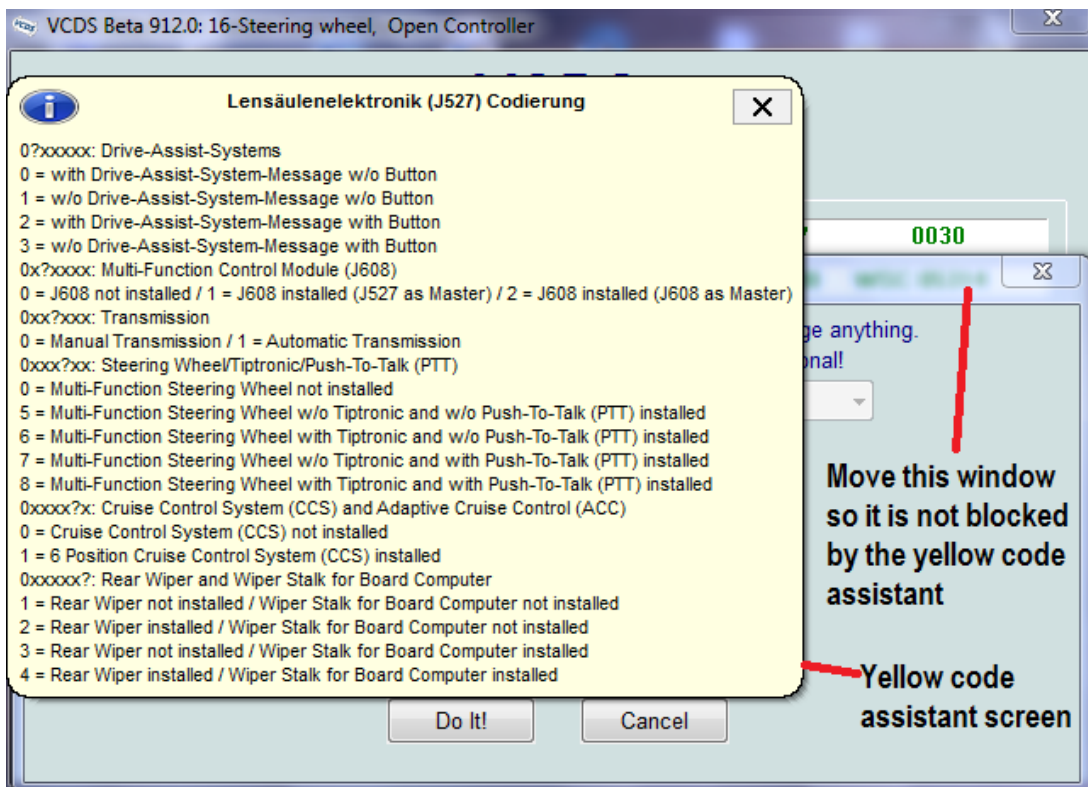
VCDS Beta 912.0: 16-Steering wheel, Open Controller

Lensäulenelektronik (J527) Codierung

0?xxxxx: Drive-Assist-Systems
0 = with Drive-Assist-System-Message w/o Button
1 = w/o Drive-Assist-System-Message w/o Button
2 = with Drive-Assist-System-Message with Button
3 = w/o Drive-Assist-System-Message with Button
0x?xxxx: Multi-Function Control Module (J608)
0 = J608 not installed / 1 = J608 installed (J527 as Master) / 2 = J608 installed (J608 as Master)
0xx?xxx: Transmission
0 = Manual Transmission / 1 = Automatic Transmission
0xxx?xx: Steering Wheel/Tiptronic/Push-To-Talk (PTT)
0 = Multi-Function Steering Wheel not installed
5 = Multi-Function Steering Wheel w/o Tiptronic and w/o Push-To-Talk (PTT) installed
6 = Multi-Function Steering Wheel with Tiptronic and w/o Push-To-Talk (PTT) installed
7 = Multi-Function Steering Wheel w/o Tiptronic and with Push-To-Talk (PTT) installed
8 = Multi-Function Steering Wheel with Tiptronic and with Push-To-Talk (PTT) installed
0xxxx?x: Cruise Control System (CCS) and Adaptive Cruise Control (ACC)
0 = Cruise Control System (CCS) not installed
1 = 6 Position Cruise Control System (CCS) installed
0xxxxx?: Rear Wiper and Wiper Stalk for Board Computer
1 = Rear Wiper not installed / Wiper Stalk for Board Computer not installed
2 = Rear Wiper installed / Wiper Stalk for Board Computer not installed
3 = Rear Wiper not installed / Wiper Stalk for Board Computer installed
4 = Rear Wiper installed / Wiper Stalk for Board Computer installed

0030

ge anything.
onal!

Move this window so it is not blocked by the yellow code assistant

Yellow code assistant screen

Do It!
Cancel